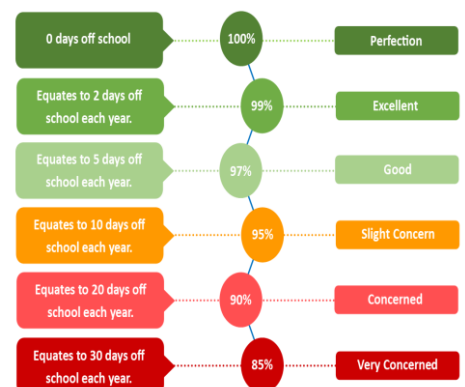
0 days off school

100%

Perfection

Equates to 2 days off school each year.

99%

Excellent

Equates to 5 days off school each year.

97%

Good

Equates to 10 days off school each year.

95%

Slight Concern

Equates to 20 days off school each year.

90%

Concerned

Equates to 30 days off school each year.

85%

Very Concerned